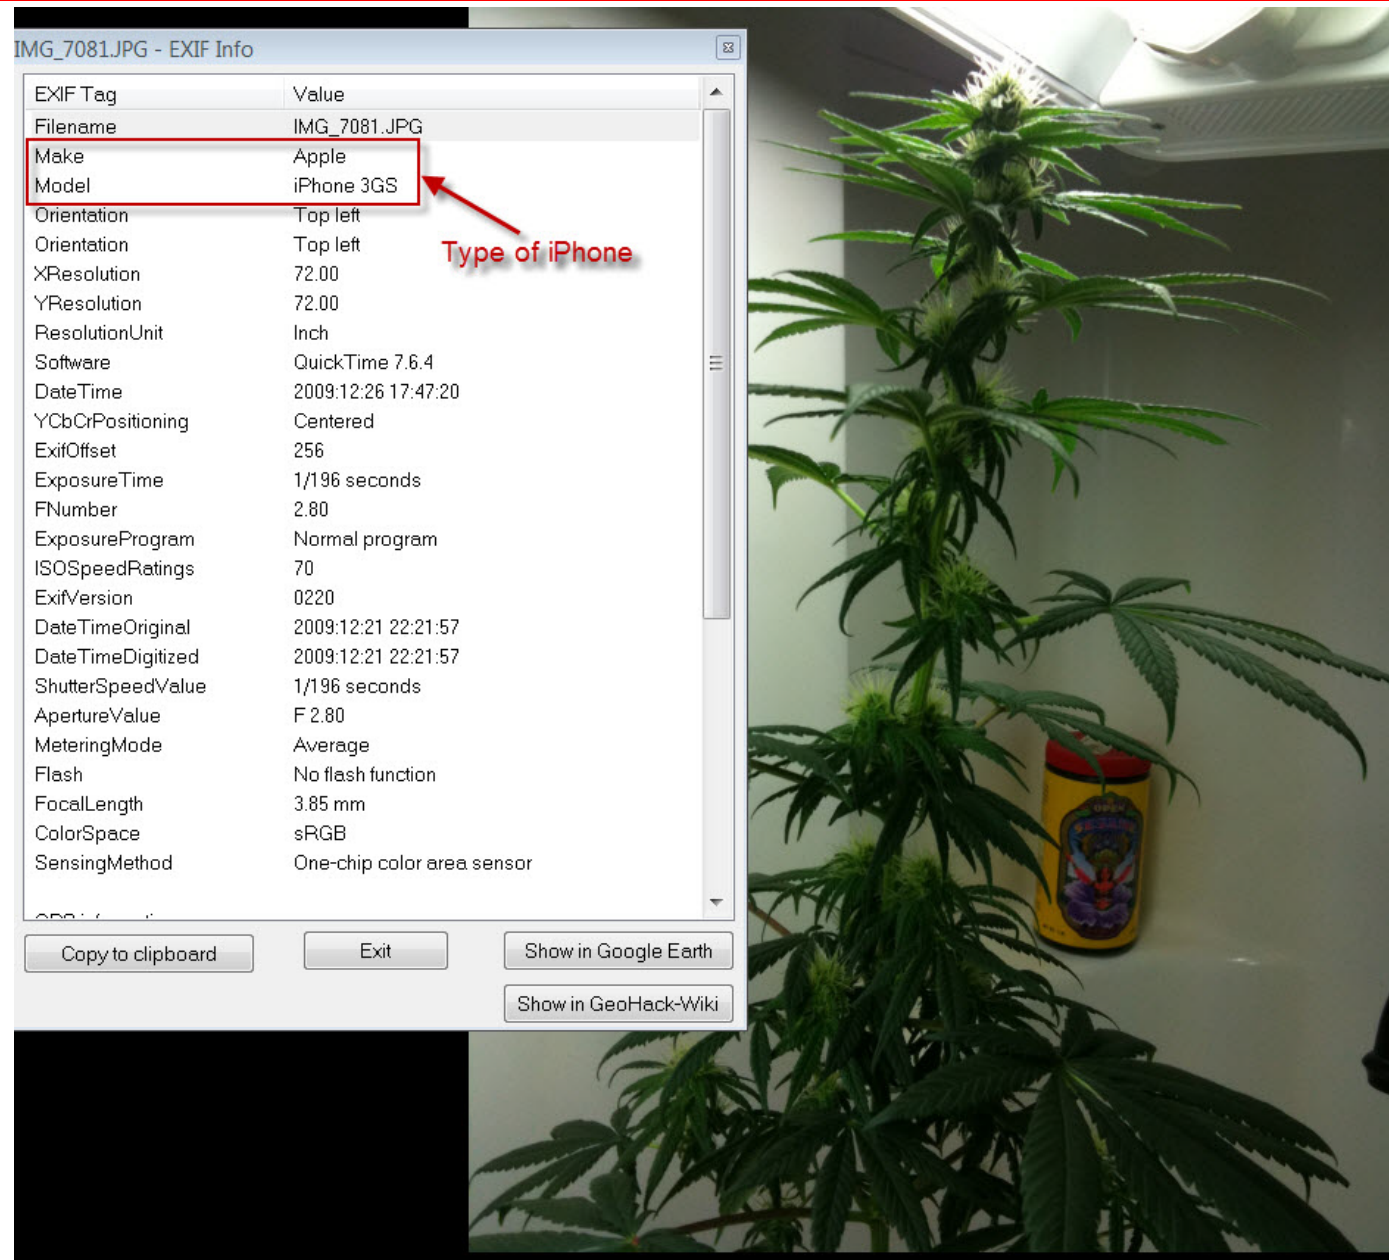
IMG_7081.JPG - EXIF Info

| EXIF Tag | Value |
|---|---|
| Filename | IMG_7081.JPG |
| Make | Apple |
| Model | iPhone 3GS |
| Orientation | Top left |
| Orientation | Top left |
| XResolution | 72.00 |
| YResolution | 72.00 |
| ResolutionUnit | Inch |
| Software | QuickTime 7.6.4 |
| DateTime | 2009:12:26 17:47:20 |
| YCbCrPositioning | Centered |
| ExifOffset | 256 |
| ExposureTime | 1/196 seconds |
| FNumber | 2.80 |
| ExposureProgram | Normal program |
| ISOSpeedRatings | 70 |
| ExifVersion | 0220 |
| DateTimeOriginal | 2009:12:21 22:21:57 |
| DateTimeDigitized | 2009:12:21 22:21:57 |
| ShutterSpeedValue | 1/196 seconds |
| ApertureValue | F 2.80 |
| MeteringMode | Average |
| Flash | No flash function |
| FocalLength | 3.85 mm |
| ColorSpace | sRGB |
| SensingMethod | One-chip color area sensor |

Type of iPhone

Copy to clipboard
Exit
Show in Google Earth
Show in GeoHack-Wiki